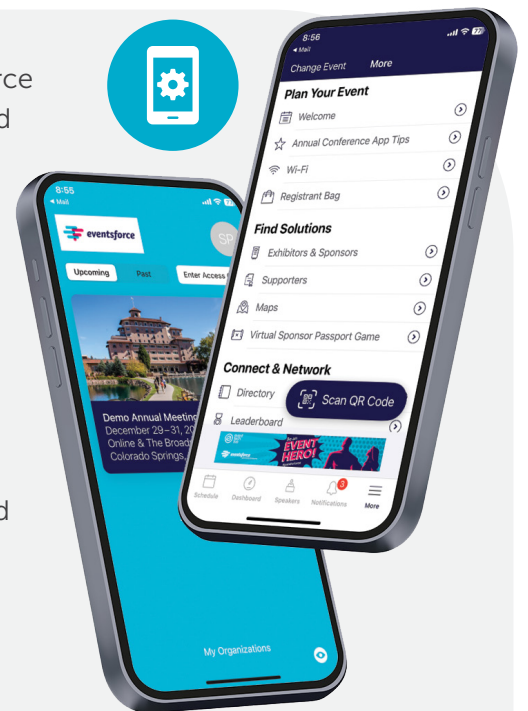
rce
d

d

8:56
◂ Mail
Change Event More
Plan Your Event
Welcome
Annual Conference App Tips
Wi-Fi
Registrant Bag
Find Solutions
Exhibitors & Sponsors
Supporters
Maps
Virtual Sponsor Passport Game
Connect & Network
Directory
Scan QR Code
Leaderboard
EVENT HERO!
Schedule Dashboard Speakers Notifications More
3

8:55
◂ Mail
eventsforce
SP
Upcoming Past Enter Access
Demo Annual Meeting
December 29–31, 20
Online & The Broad
Colorado Springs,
My Organizations